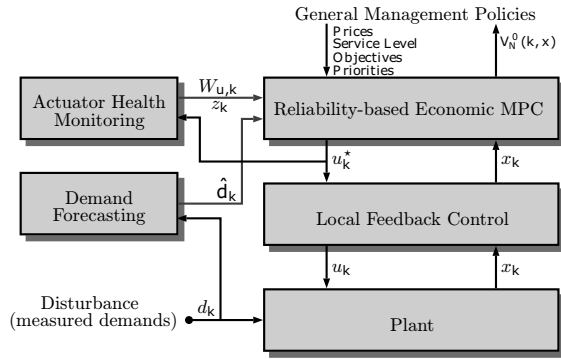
General Management Policies

Prices
Service Level
Objectives
Priorities

$V_N^0(k, x)$

Actuator Health Monitoring

$W_{u,k}$
$z_k$

Reliability-based Economic MPC

$u_k^\star$

$x_k$

Demand Forecasting

$\hat{d}_k$

Local Feedback Control

$u_k$

$x_k$

Disturbance (measured demands)

$d_k$

Plant